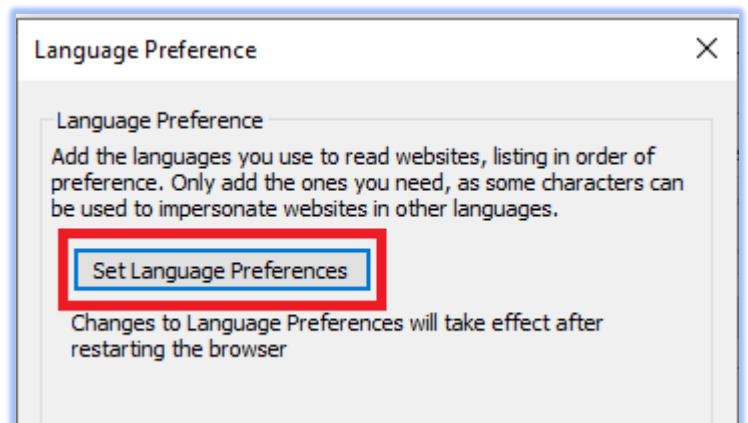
Language Preference

X

Language Preference

Add the languages you use to read websites, listing in order of preference. Only add the ones you need, as some characters can be used to impersonate websites in other languages.

Set Language Preferences

Changes to Language Preferences will take effect after restarting the browser